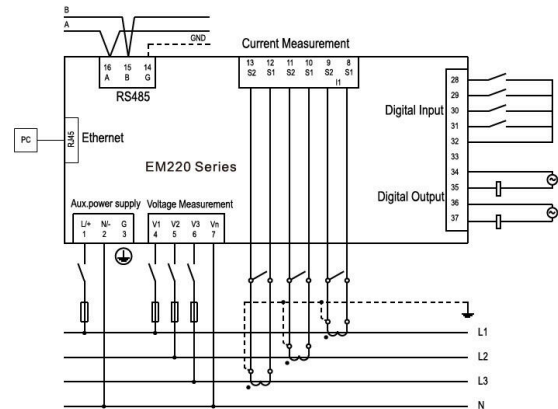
B
A
GND
16 A
15 B
14 G
RS485
Current Measurement
13 S2
12 S1
11 S2
10 S1
9 S2
8 S1
I1
28
29
30
31
32
33
34
35
36
37
Digital Input
Digital Output
PC
RJ45
Ethernet
EM220 Series
Aux.power supply
L/+ 1
N/- 2
G 3
Voltage Measurement
V1 4
V2 5
V3 6
Vn 7
L1
L2
L3
N